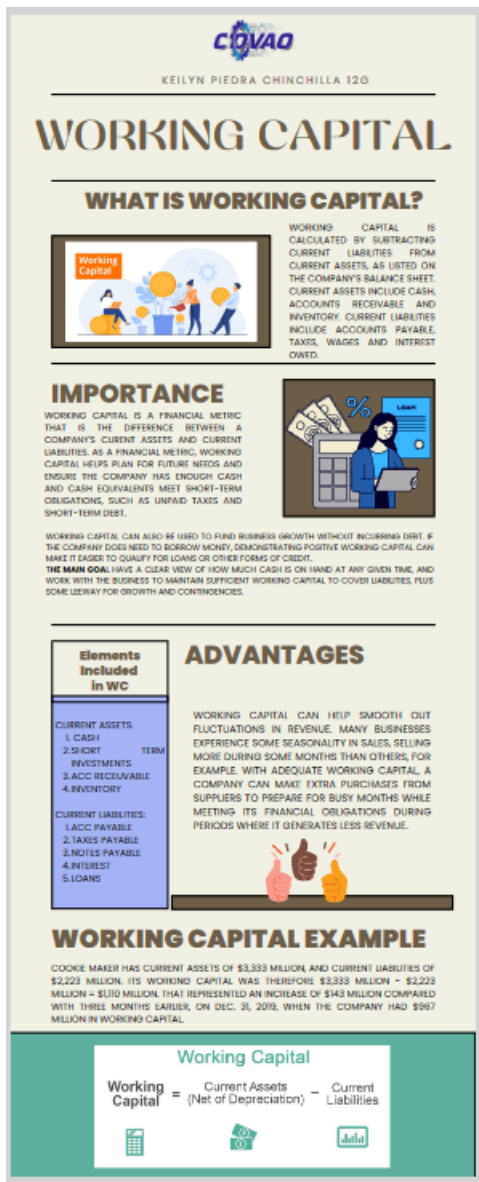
CIOVAO

KEILYN PIEDRA CHINCHILLA 12G

WORKING CAPITAL

WHAT IS WORKING CAPITAL?

Working Capital

WORKING CAPITAL IS CALCULATED BY SUBTRACTING CURRENT LIABILITIES FROM CURRENT ASSETS, AS LISTED ON THE COMPANY'S BALANCE SHEET. CURRENT ASSETS INCLUDE CASH, ACCOUNTS RECEIVABLE AND INVENTORY. CURRENT LIABILITIES INCLUDE ACCOUNTS PAYABLE, TAXES, WAGES AND INTEREST OWED.

IMPORTANCE

WORKING CAPITAL IS A FINANCIAL METRIC THAT IS THE DIFFERENCE BETWEEN A COMPANY'S CURENT ASSETS AND CURRENT LIABILITIES. AS A FINANCIAL METRIC, WORKING CAPITAL HELPS PLAN FOR FUTURE NEEDS AND ENSURE THE COMPANY HAS ENOUGH CASH AND CASH EQUIVALENTS MEET SHORT-TERM OBLIGATIONS, SUCH AS UNPAID TAXES AND SHORT-TERM DEBT.

LOAN

WORKING CAPITAL CAN ALSO BE USED TO FUND BUSINESS GROWTH WITHOUT INCURRING DEBT. IF THE COMPANY DOES NEED TO BORROW MONEY, DEMONSTRATING POSITIVE WORKING CAPITAL CAN MAKE IT EASIER TO QUALIFY FOR LOANS OR OTHER FORMS OF CREDIT.
THE MAIN GOAL HAVE A CLEAR VIEW OF HOW MUCH CASH IS ON HAND AT ANY GIVEN TIME, AND WORK WITH THE BUSINESS TO MAINTAIN SUFFICIENT WORKING CAPITAL TO COVER LIABILITIES, PLUS SOME LEEWAY FOR GROWTH AND CONTINGENCIES.

Elements Included in WC

CURRENT ASSETS:
1. CASH
2. SHORT TERM INVESTMENTS
3. ACC RECEUVABLE
4. INVENTORY

CURRENT LIABILITIES:
1. ACC PAYABLE
2. TAXES PAYABLE
3. NOTES PAYABLE
4. INTEREST
5. LOANS

ADVANTAGES

WORKING CAPITAL CAN HELP SMOOTH OUT FLUCTUATIONS IN REVENUE. MANY BUSINESSES EXPERIENCE SOME SEASONALITY IN SALES, SELLING MORE DURING SOME MONTHS THAN OTHERS, FOR EXAMPLE. WITH ADEQUATE WORKING CAPITAL, A COMPANY CAN MAKE EXTRA PURCHASES FROM SUPPLIERS TO PREPARE FOR BUSY MONTHS WHILE MEETING ITS FINANCIAL OBLIGATIONS DURING PERIODS WHERE IT GENERATES LESS REVENUE.

WORKING CAPITAL EXAMPLE

COOKIE MAKER HAS CURRENT ASSETS OF $3,333 MILLION, AND CURRENT LIABILITIES OF $2,223 MILLION. ITS WORKING CAPITAL WAS THEREFORE $3,333 MILLION - $2,223 MILLION = $1,110 MILLION. THAT REPRESENTED AN INCREASE OF $143 MILLION COMPARED WITH THREE MONTHS EARLIER, ON DEC. 31, 2019, WHEN THE COMPANY HAD $967 MILLION IN WORKING CAPITAL.

Working Capital

Working Capital = Current Assets (Net of Depreciation) − Current Liabilities